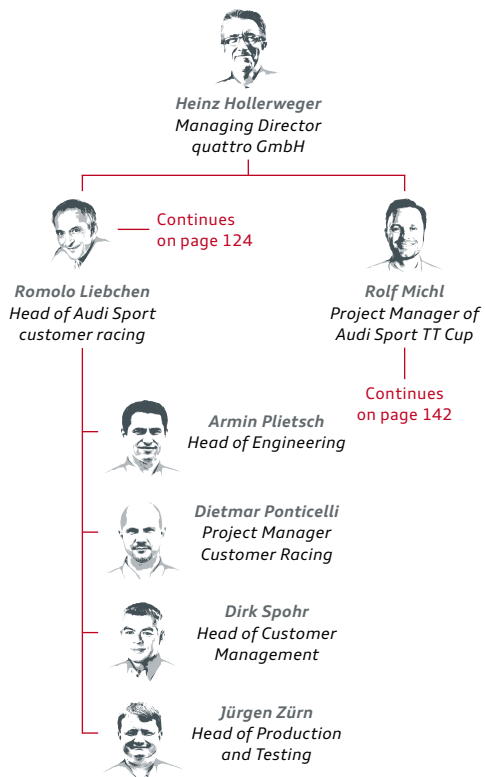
Heinz Hollerweger
Managing Director
quattro GmbH

Continues on page 124

Romolo Liebchen
Head of Audi Sport customer racing

Rolf Michl
Project Manager of Audi Sport TT Cup

Continues on page 142

Armin Plietsch
Head of Engineering

Dietmar Ponticelli
Project Manager Customer Racing

Dirk Spohr
Head of Customer Management

Jürgen Zürn
Head of Production and Testing